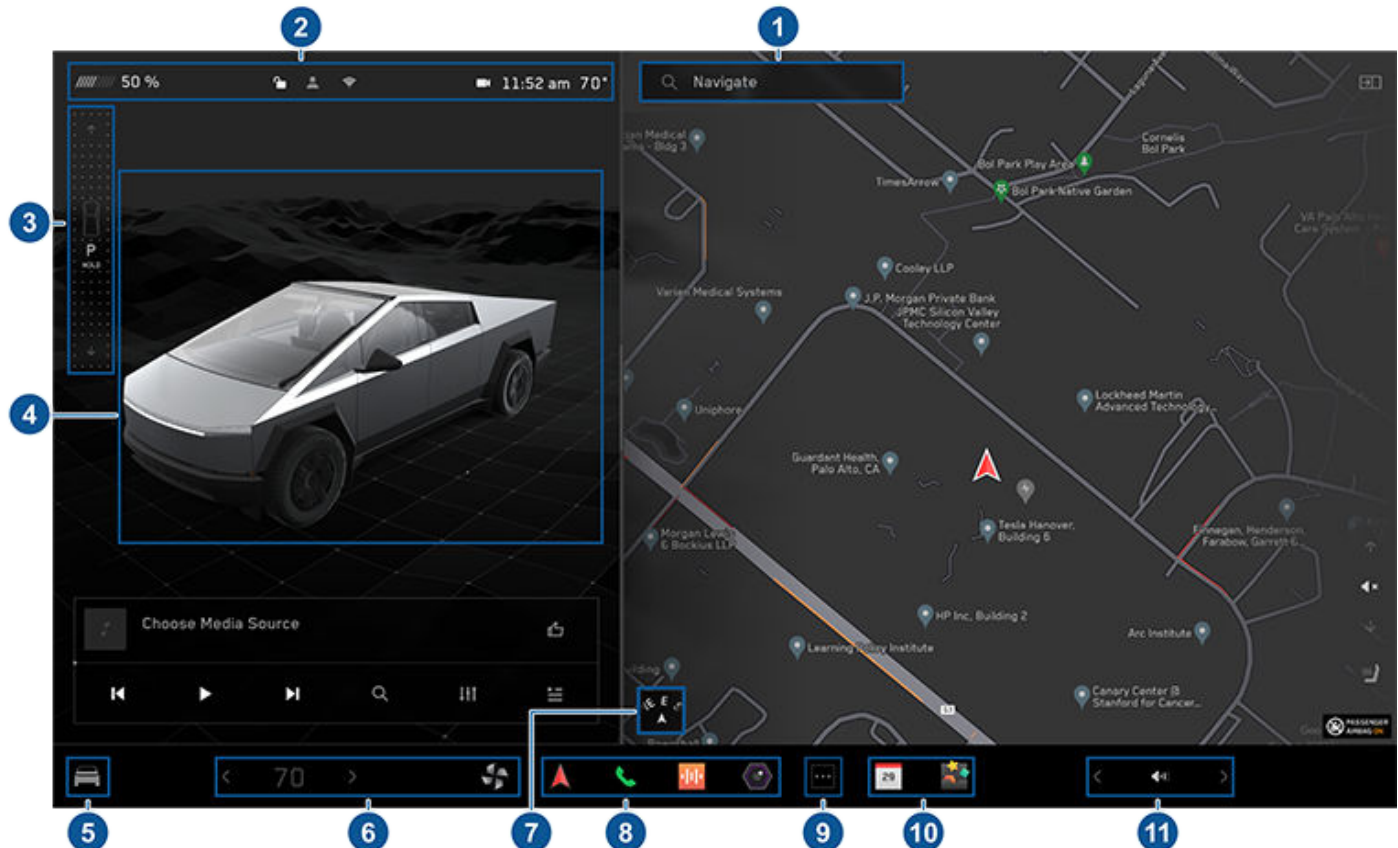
2
1

50 %
11:52 am 70°

Navigate

3
P
HOLD

4

...an Medical ...- Bldg 3
Cornelis Bol Park
Bol Park Play Area
TimesArrow
Bol Park Native Garden
VA Palo Alto He... Care System
Cooley LLP
Varian Medical Systems
J.P. Morgan Private Bank
JPMC Silicon Valley Technology Center
Uniphore
Lockheed Martin Advanced Technology...
Guardant Health, Palo Alto, CA
Morgan Lewis & Bockius LLP
Tesla Hanover, Building 6
Finnegan, Henderson, Farabow, Garrett &...
HP Inc, Building 2
Learning Policy Institute
Arc Institute
Canary Center @ Stanford for Cancer...
PASSENGER AIRBAG ON

Choose Media Source

70

29

5
6
7
8
9
10
11